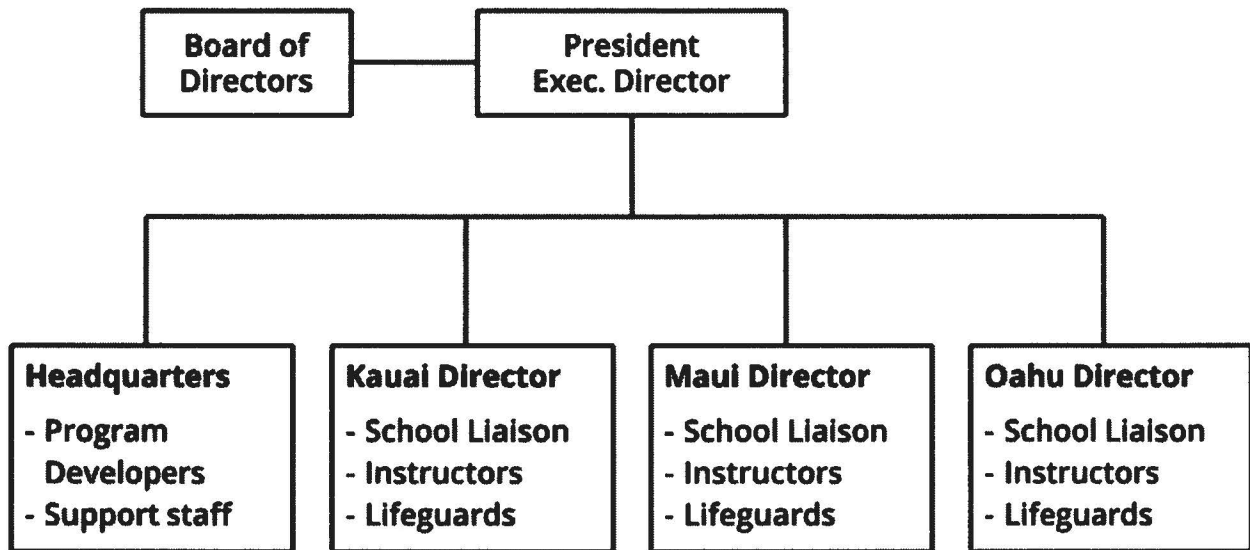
Board of Directors

President Exec. Director

Headquarters
- Program Developers
- Support staff

Kauai Director
- School Liaison
- Instructors
- Lifeguards

Maui Director
- School Liaison
- Instructors
- Lifeguards

Oahu Director
- School Liaison
- Instructors
- Lifeguards